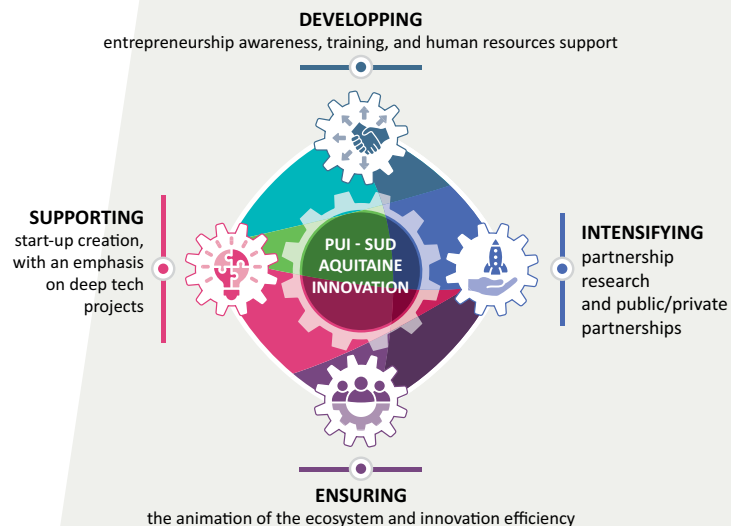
DEVELOPPING
entrepreneurship awareness, training, and human resources support

SUPPORTING
start-up creation, with an emphasis on deep tech projects

PUI - SUD AQUITAINE INNOVATION

INTENSIFYING
partnership research and public/private partnerships

ENSURING
the animation of the ecosystem and innovation efficiency